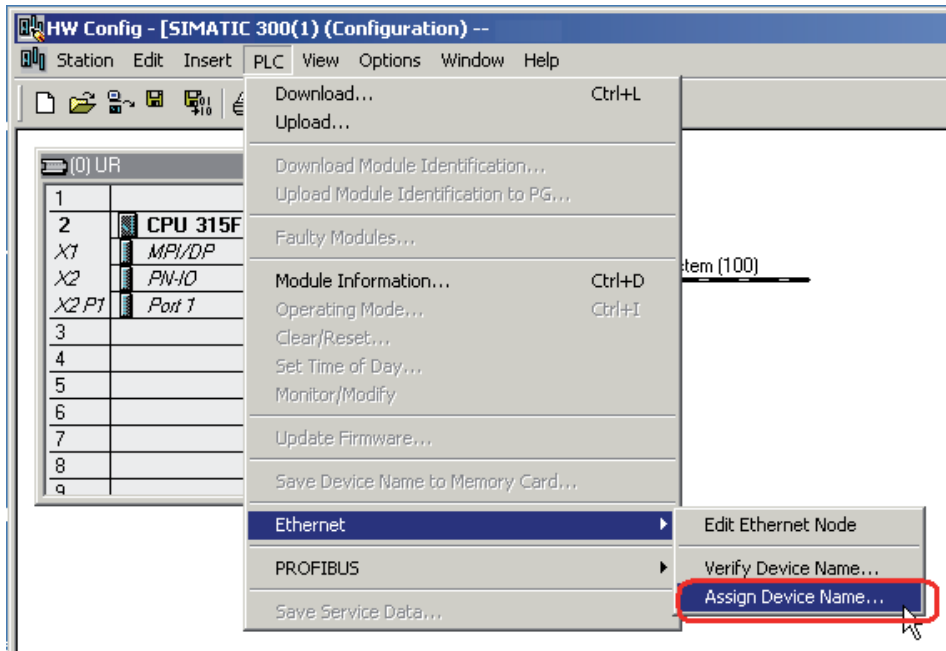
HW Config - [SIMATIC 300(1) (Configuration) --

Station Edit Insert PLC View Options Window Help

(0) UR

| | |
|---|---|
| 1 | |
| 2 | CPU 315F |
| X1 | MPI/DP |
| X2 | PN-IO |
| X2 P1 | Port 1 |
| 3 | |
| 4 | |
| 5 | |
| 6 | |
| 7 | |
| 8 | |
| 9 | |

Download... Ctrl+L
Upload...
Download Module Identification...
Upload Module Identification to PG...
Faulty Modules...
Module Information... Ctrl+D
Operating Mode... Ctrl+I
Clear/Reset...
Set Time of Day...
Monitor/Modify
Update Firmware...
Save Device Name to Memory Card...
Ethernet
PROFIBUS
Save Service Data...

Edit Ethernet Node
Verify Device Name...
Assign Device Name...

tem (100)